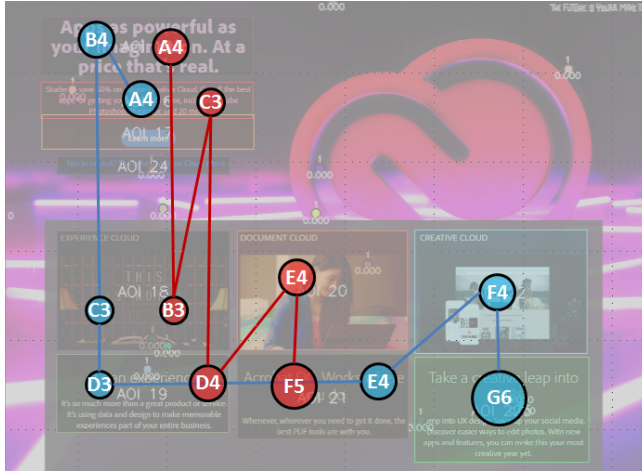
0.000
THE FUTURE IS YOURS MAKE
B4
A4
Ad as powerful as your imagination. At a price that's real.
A4
C3
Students save 60% on Creative Cloud the best getting you
AOI 17
Learn more
AOI 24
1
0.000
1
0.000
0.000
1
0.000
1
0.000
EXPERIENCE CLOUD
DOCUMENT CLOUD
CREATIVE CLOUD
AOI 18
AOI 20
E4
F4
C3
B3
1
0.000
D3
D4
F5
E4
G6
AOI 19
AOI 21
AOI 20
Take a creative leap into
It's so much more than a great product or service. It's using data and design to make memorable experiences part of your entire business.
Whenever, wherever you need to get it done, the best PDF tools are with you.
Jump into UX design, level up your social media. Discover easier ways to edit photos. With new apps and features, you can make this your most creative year yet.